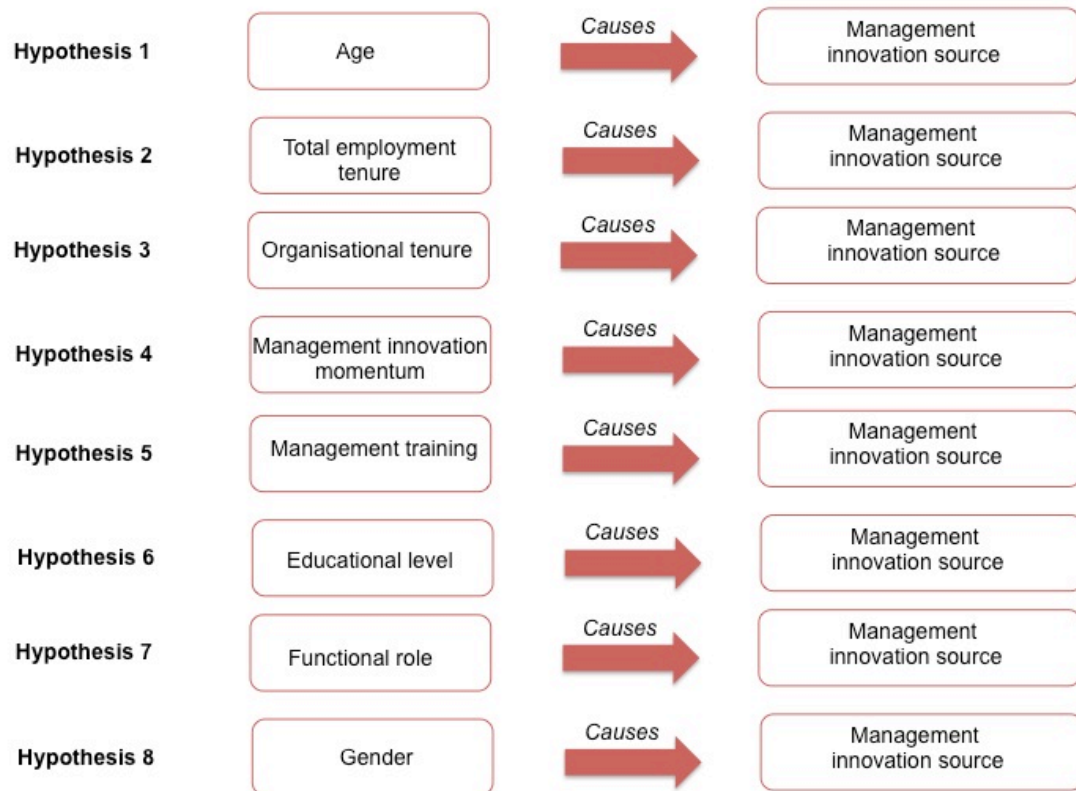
Hypothesis 1
Age
Causes
Management innovation source

Hypothesis 2
Total employment tenure
Causes
Management innovation source

Hypothesis 3
Organisational tenure
Causes
Management innovation source

Hypothesis 4
Management innovation momentum
Causes
Management innovation source

Hypothesis 5
Management training
Causes
Management innovation source

Hypothesis 6
Educational level
Causes
Management innovation source

Hypothesis 7
Functional role
Causes
Management innovation source

Hypothesis 8
Gender
Causes
Management innovation source